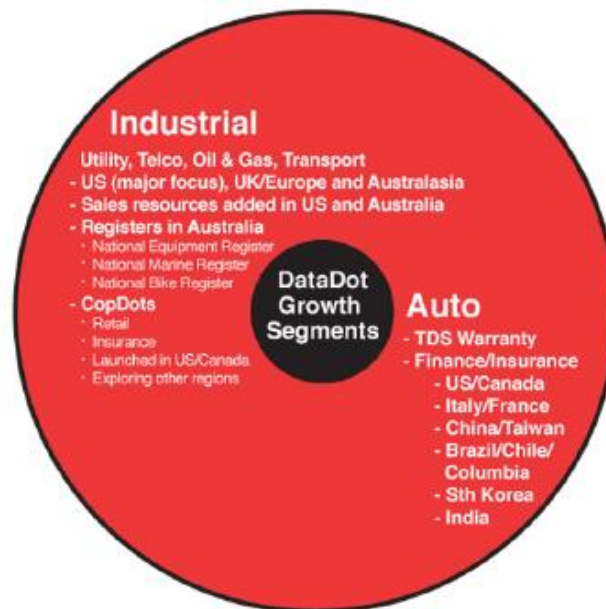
Industrial

Utility, Telco, Oil & Gas, Transport
- US (major focus), UK/Europe and Australasia
- Sales resources added in US and Australia
- Registers in Australia
· National Equipment Register
· National Marine Register
· National Bike Register
- CopDots
· Retail
· Insurance
· Launched in US/Canada
· Exploring other regions

DataDot Growth Segments

Auto
- TDS Warranty
- Finance/Insurance
- US/Canada
- Italy/France
- China/Taiwan
- Brazil/Chile/ Columbia
- Sth Korea
- India